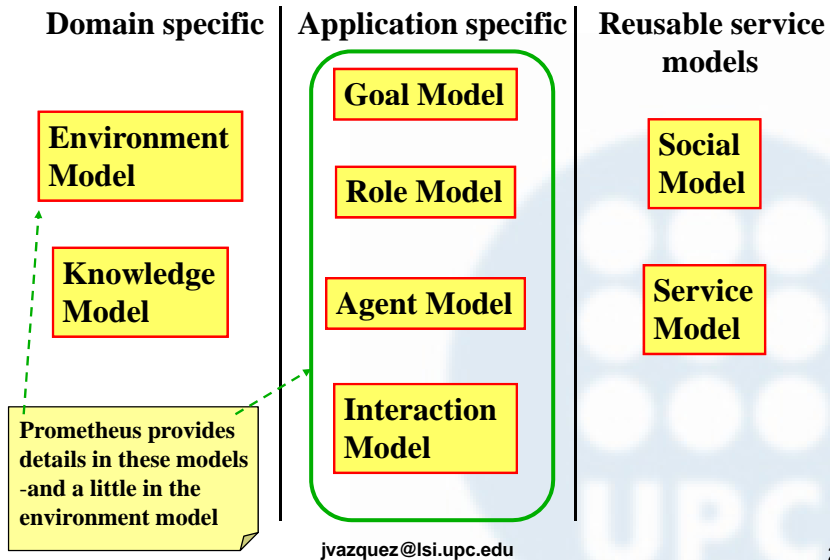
Domain specific

Application specific

Reusable service models

Environment Model

Knowledge Model

Goal Model

Role Model

Agent Model

Interaction Model

Social Model

Service Model

Prometheus provides details in these models -and a little in the environment model

jvazquez@lsi.upc.edu